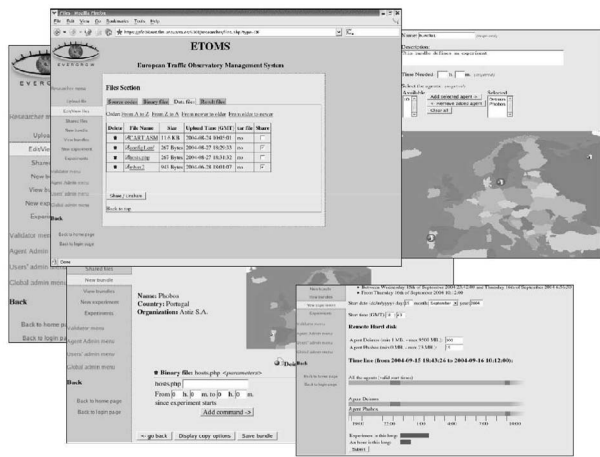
File Edit View Go Bookmarks Tools Help

ETOMS

European Traffic Observatory Management System

Files Section

Remote files | Binary files | Dat. files | Result files

Order: from A to Z | from Z to A | From recent to older | From older to recent

| Delete | File Name | Size | Upload Time (GMT) | txt file | Share |
|---|---|---|---|---|---|
| | ACART.ASM | 11.8 KB | 2004-06-24 10:07:01 | no | |
| | dhcpdig1.tar | 267 Bytes | 2004-08-27 10:25:33 | no | |
| | ahcpdig.zip | 267 Bytes | 2004-08-27 10:31:32 | no | |
| | script2 | 903 Bytes | 2004-06-28 10:01:07 | no | |

Clear | Uncheck

Back to top

Done

EVERGROW

Researcher menu
Upload
Edit/View
Share
Prior to
View b
New exp
Experim

Validator menu
Agent Admin
Users' admin menu
Global admin menu

Back

Back to home page
Back to login page

Shared files
New bundle
View bundles
New experiment
Experiments

Validator menu
Agent Admin menu
Users' admin menu
Global admin menu

Back

Back to home page
Back to login page

Name: Phobos
Country: Portugal
Organization: Astiz S.A.

Binary file: hosts.php <parameters>
hosts.php
From 0 h. 0 m. to 0 h. 0 m.
since experiment starts
Add command ->

<- go back | Display copy options | Save bundle

Name: bundles
Description:
Time Needed: h. m.
Select the agents:
Available: | Selected:
Add selected agent >
< Remove selected agent
Clear all

Start date: day 15 month: September year: 2004
Start time (GMT): h 0

Remote Hard disk

Agent Deimos (min: 1 MB - max: 5000 MB) 100
Agent Phobos (min 0 MB - max: 5 MB) 5

Time line (from 2004-09-15 19:43:26 to 2004-09-16 10:12:00):

All the agents (valid start times)
Agent Deimos
Agent Phobos

Submit